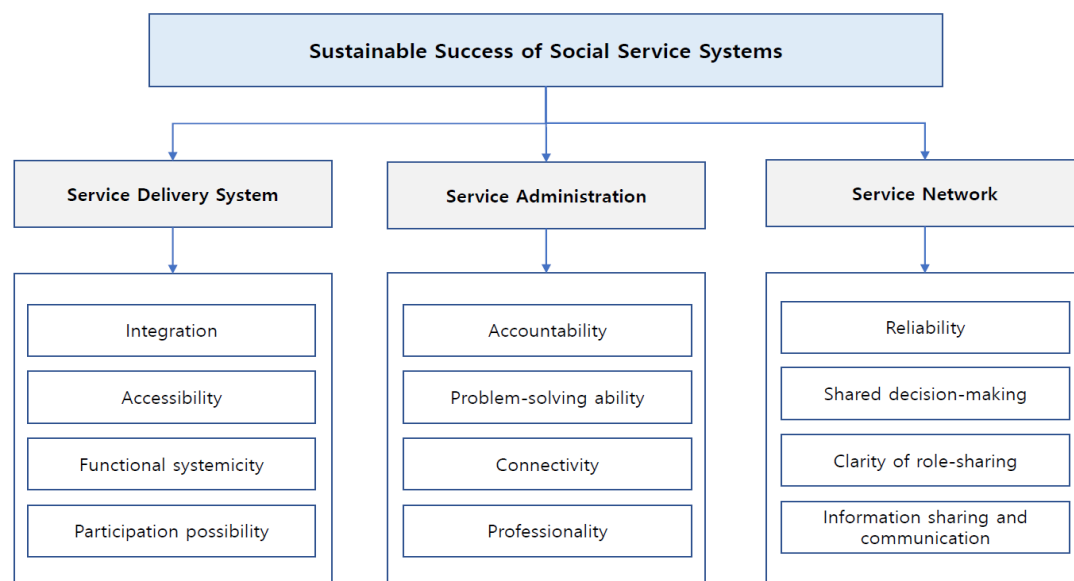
Sustainable Success of Social Service Systems

Service Delivery System

Integration

Accessibility

Functional systemicity

Participation possibility

Service Administration

Accountability

Problem-solving ability

Connectivity

Professionality

Service Network

Reliability

Shared decision-making

Clarity of role-sharing

Information sharing and communication